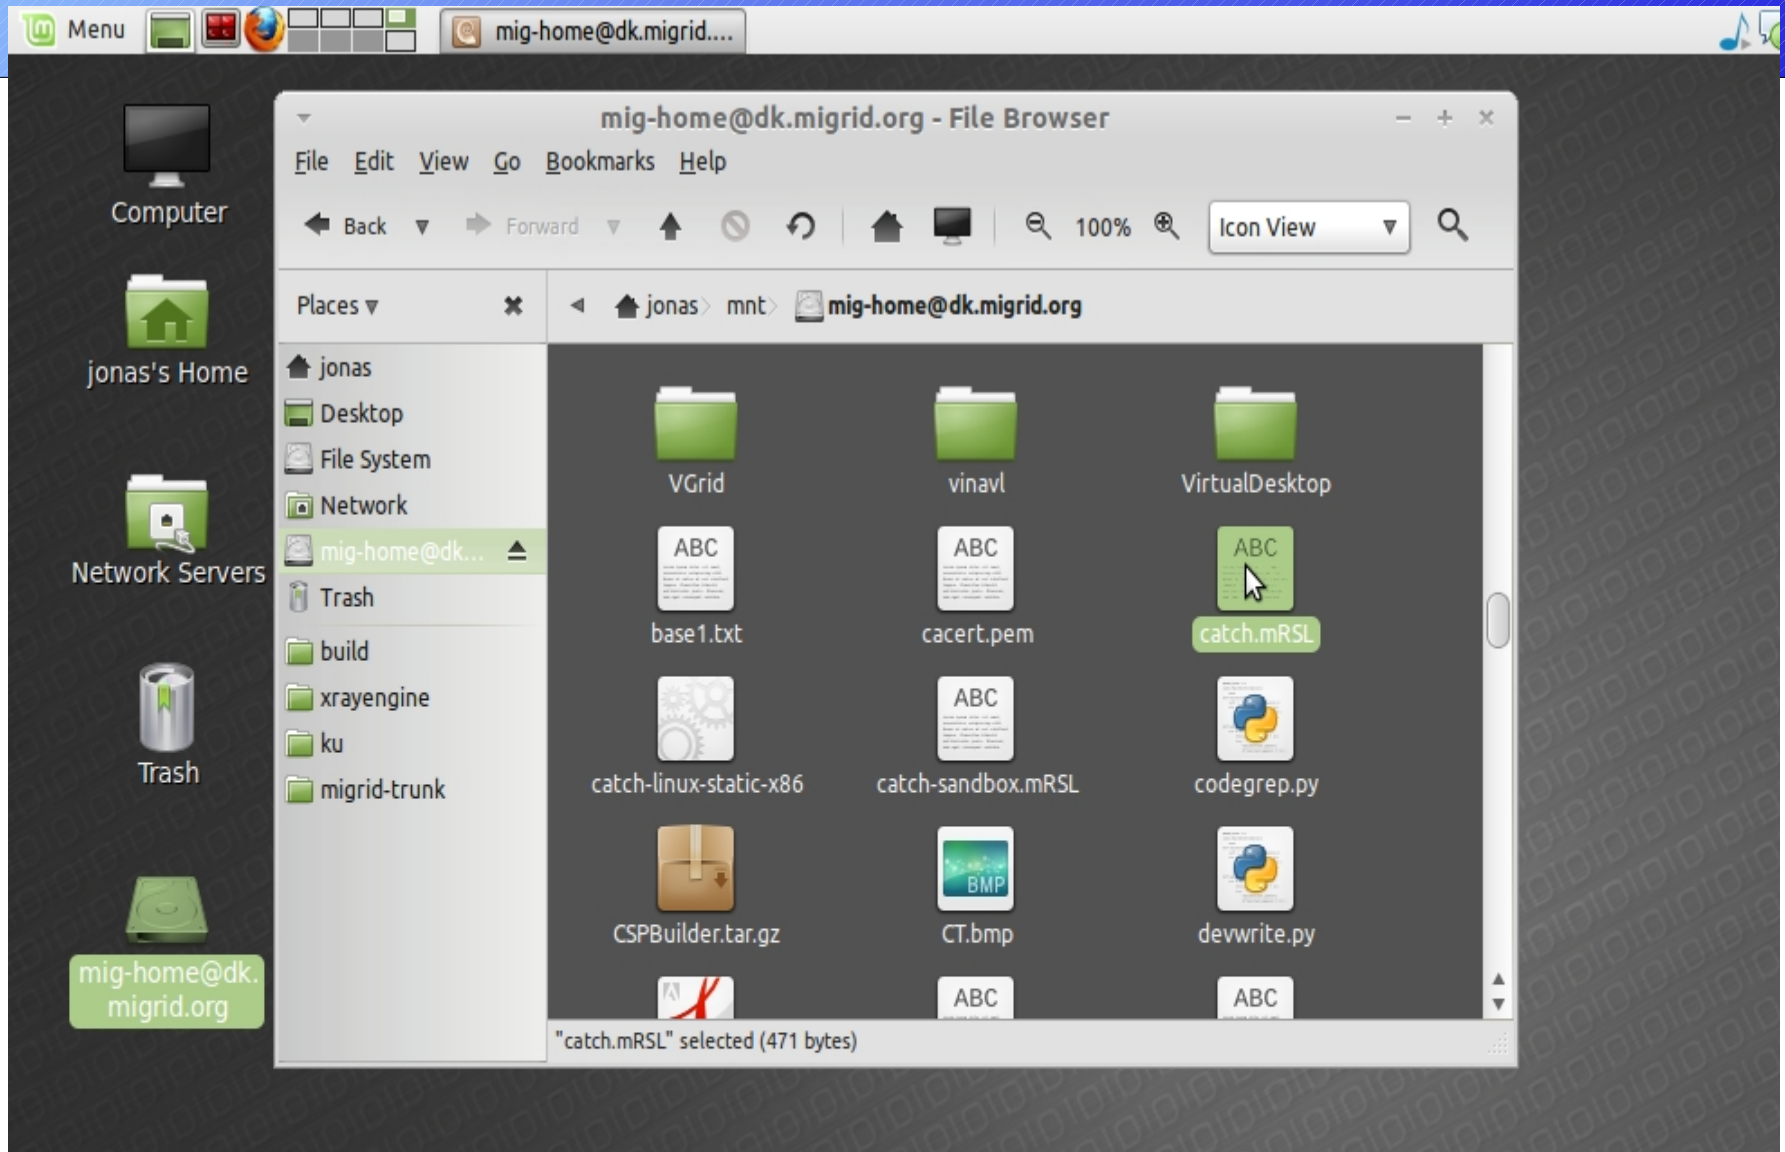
Menu mig-home@dk.migrid....

Computer

jonas's Home

Network Servers

Trash

mig-home@dk.migrid.org

mig-home@dk.migrid.org - File Browser

File Edit View Go Bookmarks Help

Back Forward 100% Icon View

Places

jonas mnt mig-home@dk.migrid.org

jonas
Desktop
File System
Network
mig-home@dk...
Trash
build
xrayengine
ku
migrid-trunk

VGrid
vinavl
VirtualDesktop
ABC
base1.txt
ABC
cacert.pem
ABC
catch.mRSL
catch-linux-static-x86
ABC
catch-sandbox.mRSL
codegrep.py
CSPBuilder.tar.gz
BMP
CT.bmp
devwrite.py
ABC
ABC

"catch.mRSL" selected (471 bytes)